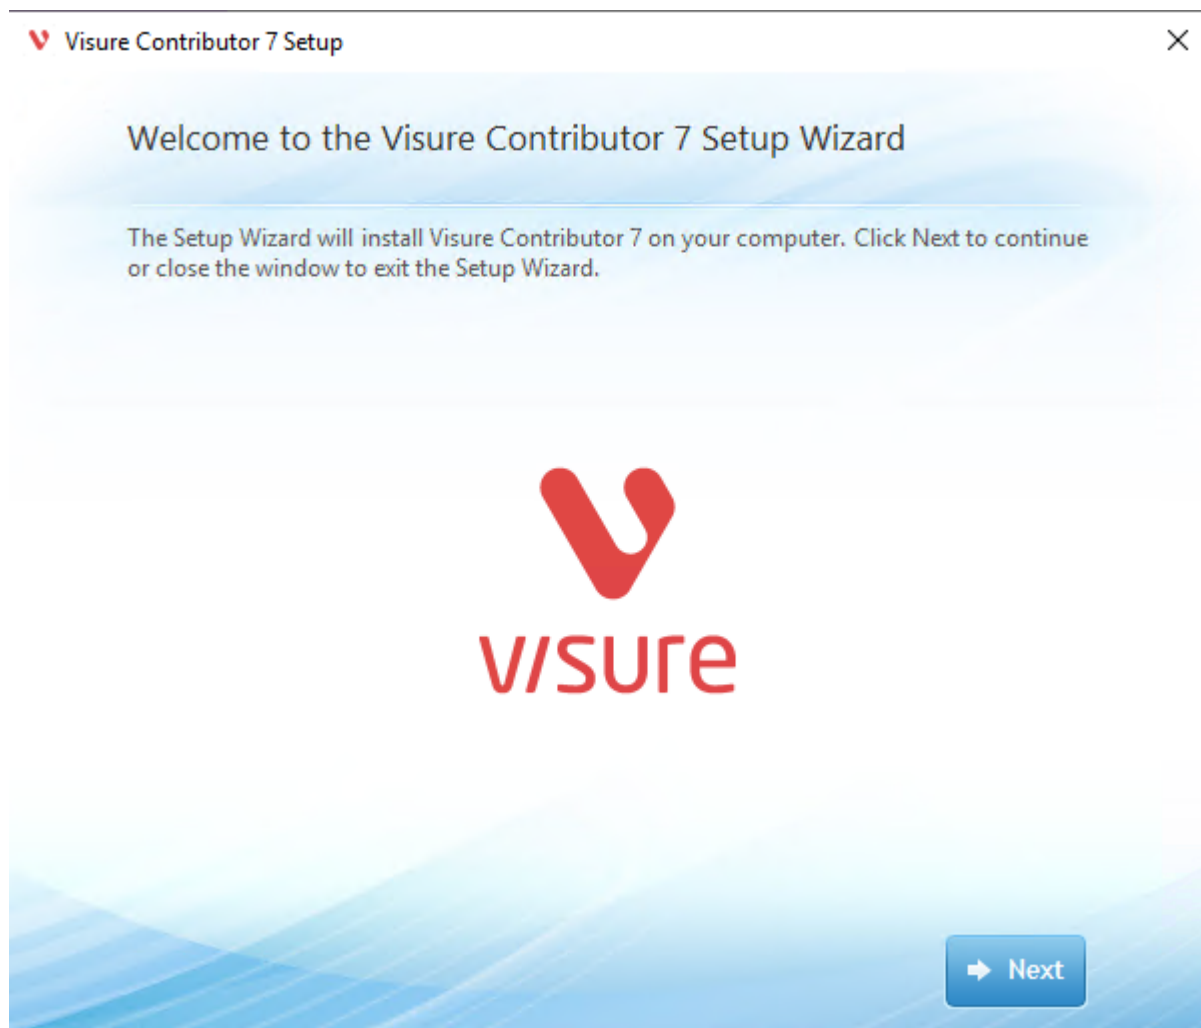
Visure Contributor 7 Setup

Welcome to the Visure Contributor 7 Setup Wizard

The Setup Wizard will install Visure Contributor 7 on your computer. Click Next to continue or close the window to exit the Setup Wizard.

visure

Next